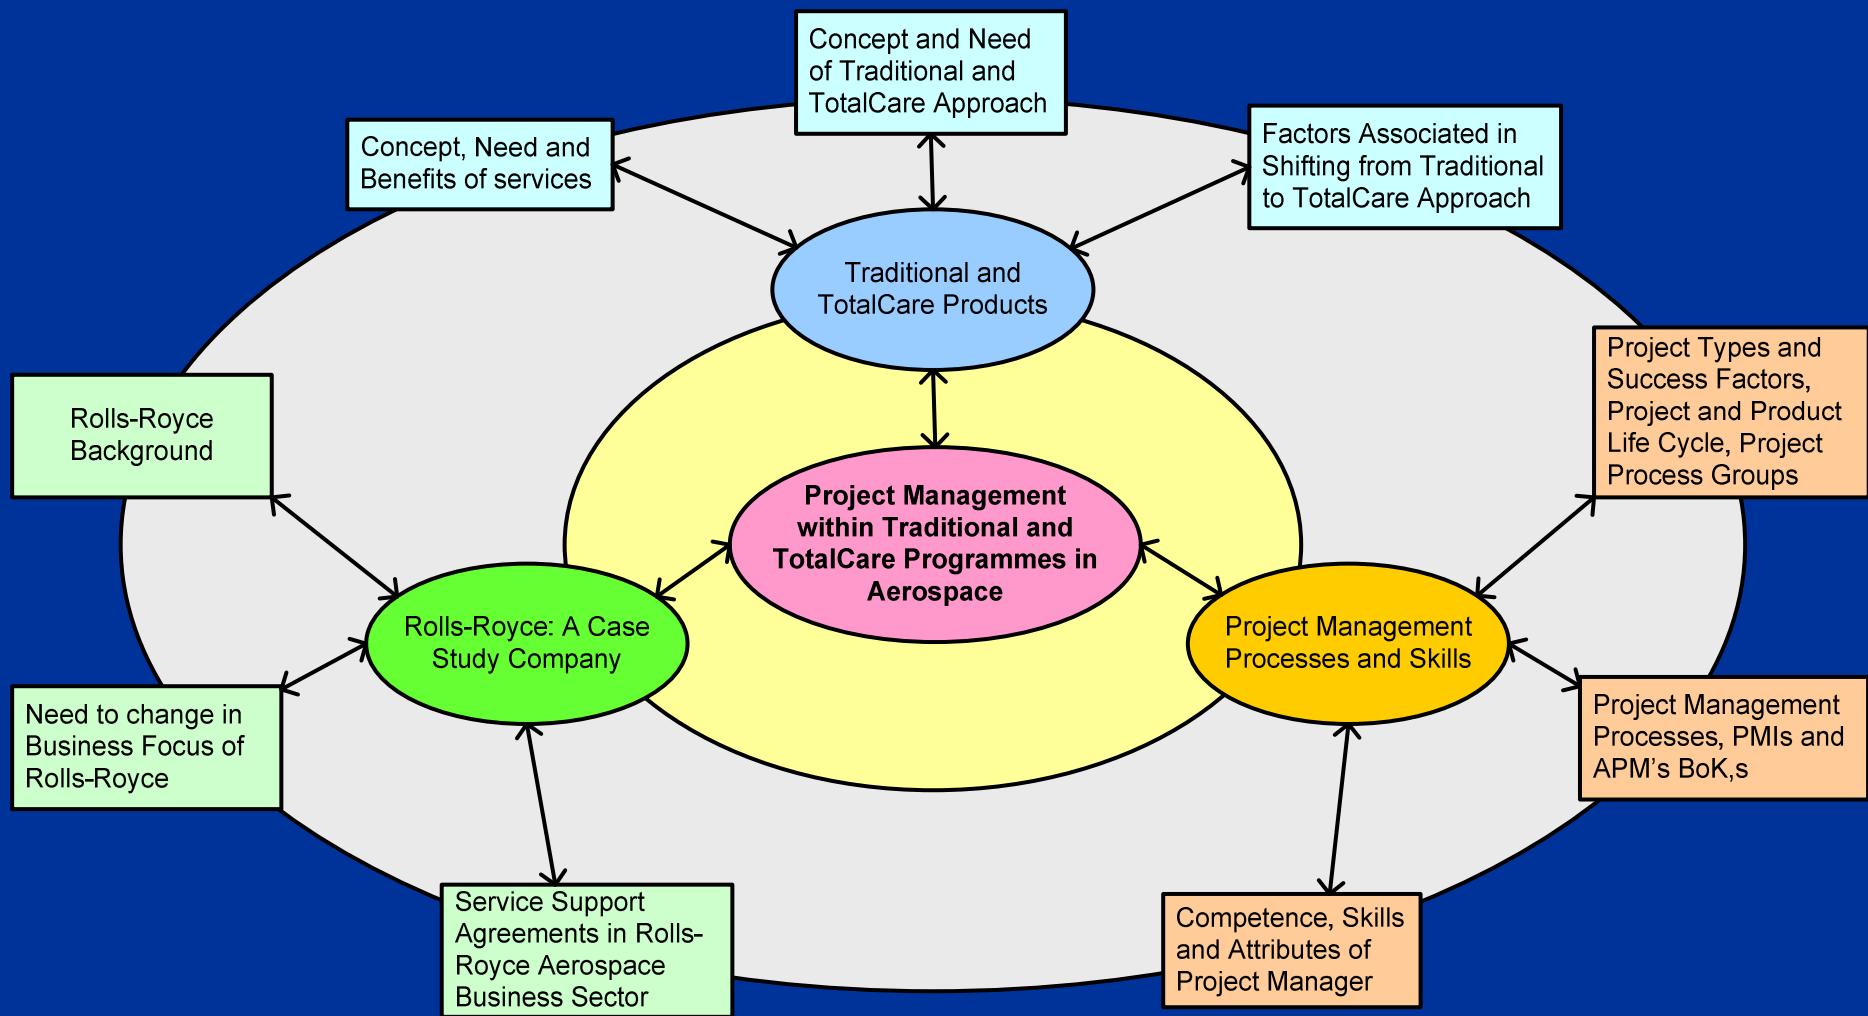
Concept and Need of Traditional and TotalCare Approach

Concept, Need and Benefits of services

Factors Associated in Shifting from Traditional to TotalCare Approach

Traditional and TotalCare Products

Project Types and Success Factors, Project and Product Life Cycle, Project Process Groups

Rolls-Royce Background

Project Management within Traditional and TotalCare Programmes in Aerospace

Rolls-Royce: A Case Study Company

Project Management Processes and Skills

Need to change in Business Focus of Rolls-Royce

Project Management Processes, PMIs and APM's BoK,s

Service Support Agreements in Rolls-Royce Aerospace Business Sector

Competence, Skills and Attributes of Project Manager